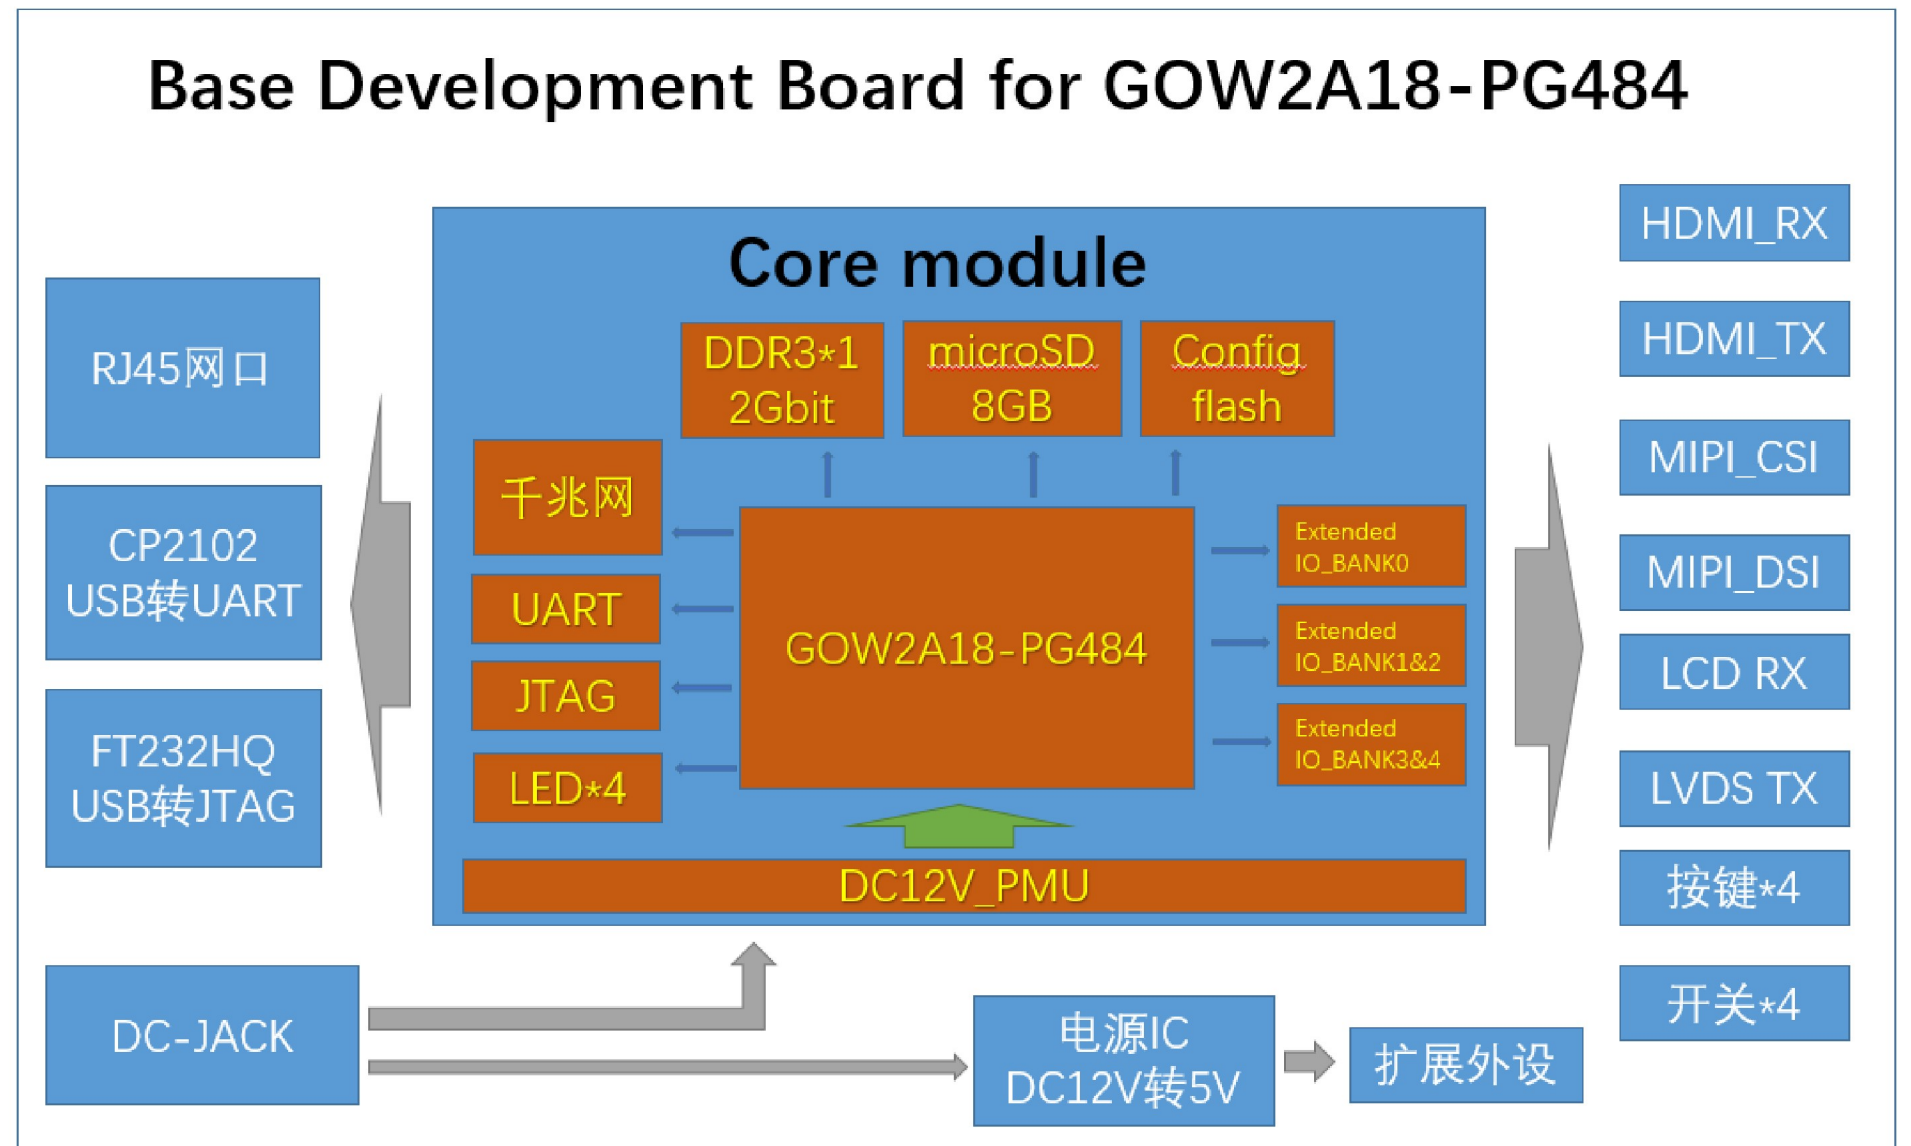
Base Development Board for GOW2A18-PG484

RJ45网口

CP2102 USB转UART

FT232HQ USB转JTAG

DC-JACK

Core module

DDR3*1 2Gbit

microSD 8GB

Config flash

千兆网

UART

JTAG

LED*4

GOW2A18-PG484

Extended IO_BANK0

Extended IO_BANK1&2

Extended IO_BANK3&4

DC12V_PMU

电源IC DC12V转5V

扩展外设

HDMI_RX

HDMI_TX

MIPI_CSI

MIPI_DSI

LCD RX

LVDS TX

按键*4

开关*4